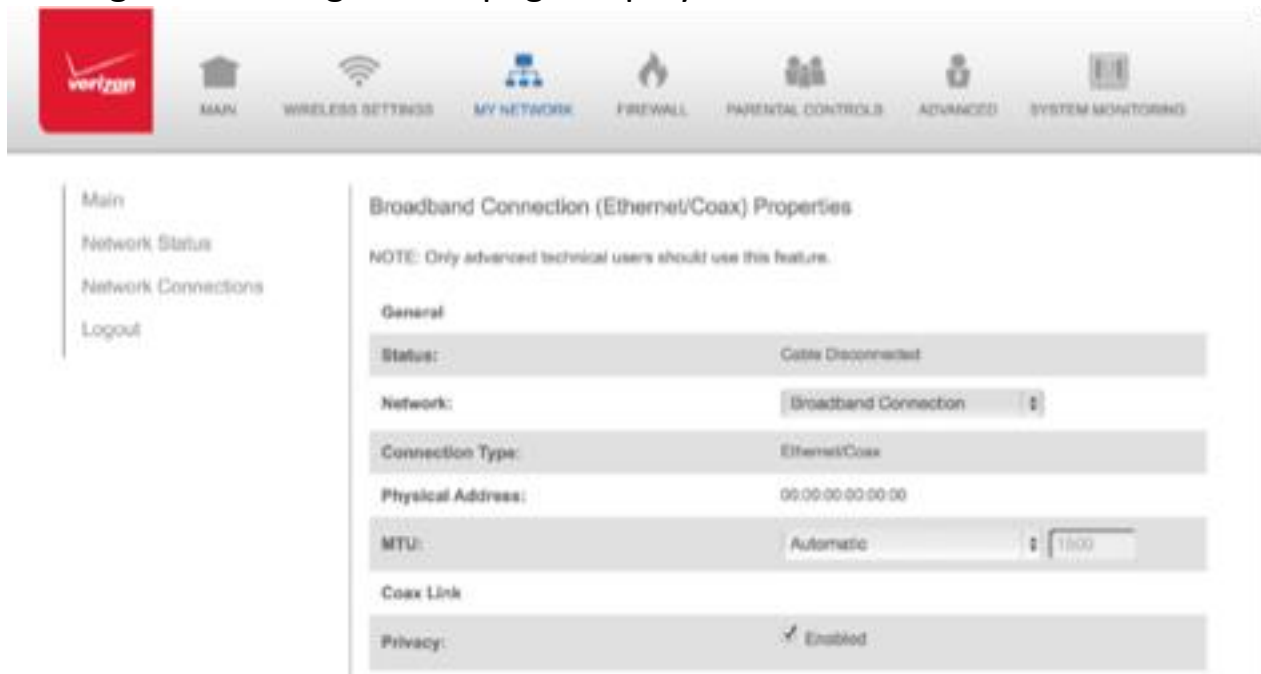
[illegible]

verizon

MAIN WIRELESS SETTINGS MY NETWORK FIREWALL PARENTAL CONTROLS ADVANCED SYSTEM MONITORING

Main
Network Status
Network Connections
Logout

Broadband Connection (Ethernet/Coax) Properties

NOTE: Only advanced technical users should use this feature.

General

| | |
|---|---|
| Status: | Cable Disconnected |
| Network: | Broadband Connection |
| Connection Type: | Ethernet/Coax |
| Physical Address: | 00:00:00:00:00:00 |
| MTU: | Automatic 1500 |

Coax Link

| | |
|---|---|
| Privacy: | ✓ Enabled |